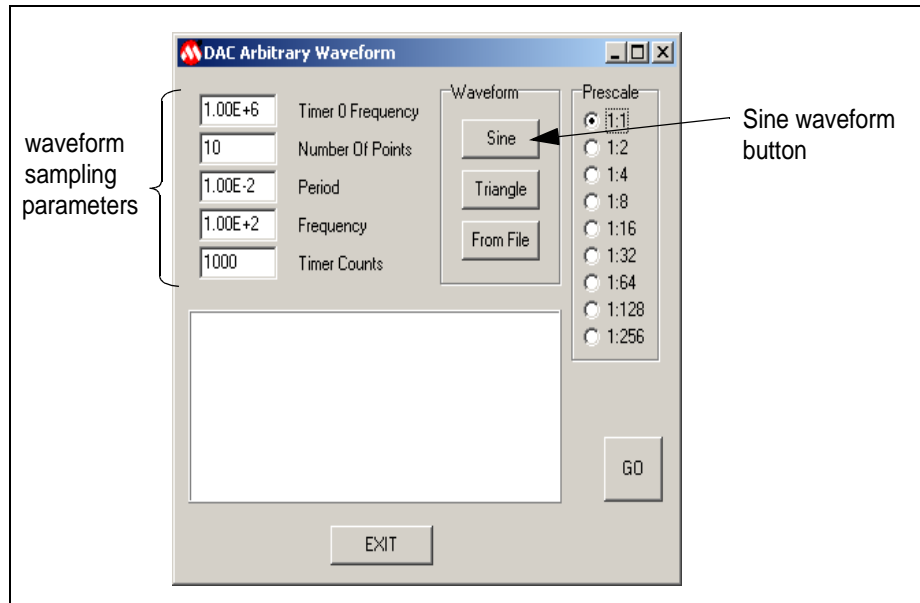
DAC Arbitrary Waveform

waveform sampling parameters

1.00E+6 Timer 0 Frequency
10 Number Of Points
1.00E-2 Period
1.00E+2 Frequency
1000 Timer Counts

Waveform
Sine
Triangle
From File

Prescale
1:1
1:2
1:4
1:8
1:16
1:32
1:64
1:128
1:256

Sine waveform button

GO

EXIT